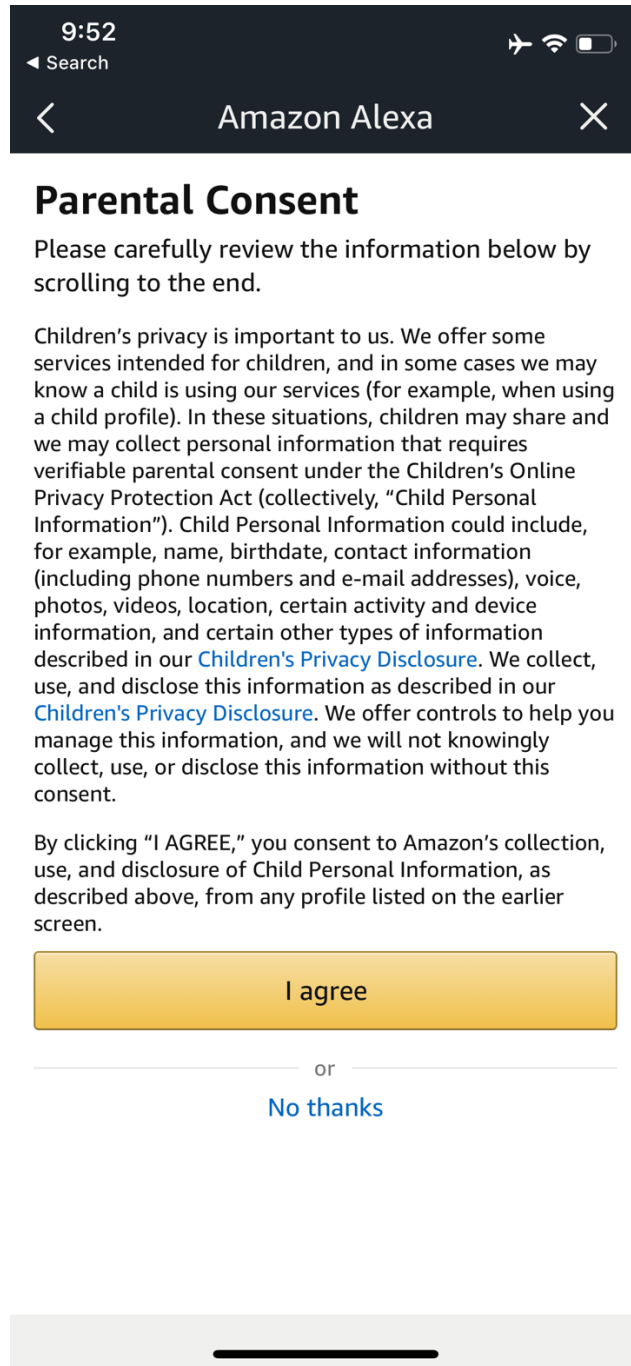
9:52
◀ Search

<
Amazon Alexa
X

Parental Consent

Please carefully review the information below by scrolling to the end.

Children's privacy is important to us. We offer some services intended for children, and in some cases we may know a child is using our services (for example, when using a child profile). In these situations, children may share and we may collect personal information that requires verifiable parental consent under the Children's Online Privacy Protection Act (collectively, "Child Personal Information"). Child Personal Information could include, for example, name, birthdate, contact information (including phone numbers and e-mail addresses), voice, photos, videos, location, certain activity and device information, and certain other types of information described in our Children's Privacy Disclosure. We collect, use, and disclose this information as described in our Children's Privacy Disclosure. We offer controls to help you manage this information, and we will not knowingly collect, use, or disclose this information without this consent.

By clicking "I AGREE," you consent to Amazon's collection, use, and disclosure of Child Personal Information, as described above, from any profile listed on the earlier screen.

I agree

or

No thanks